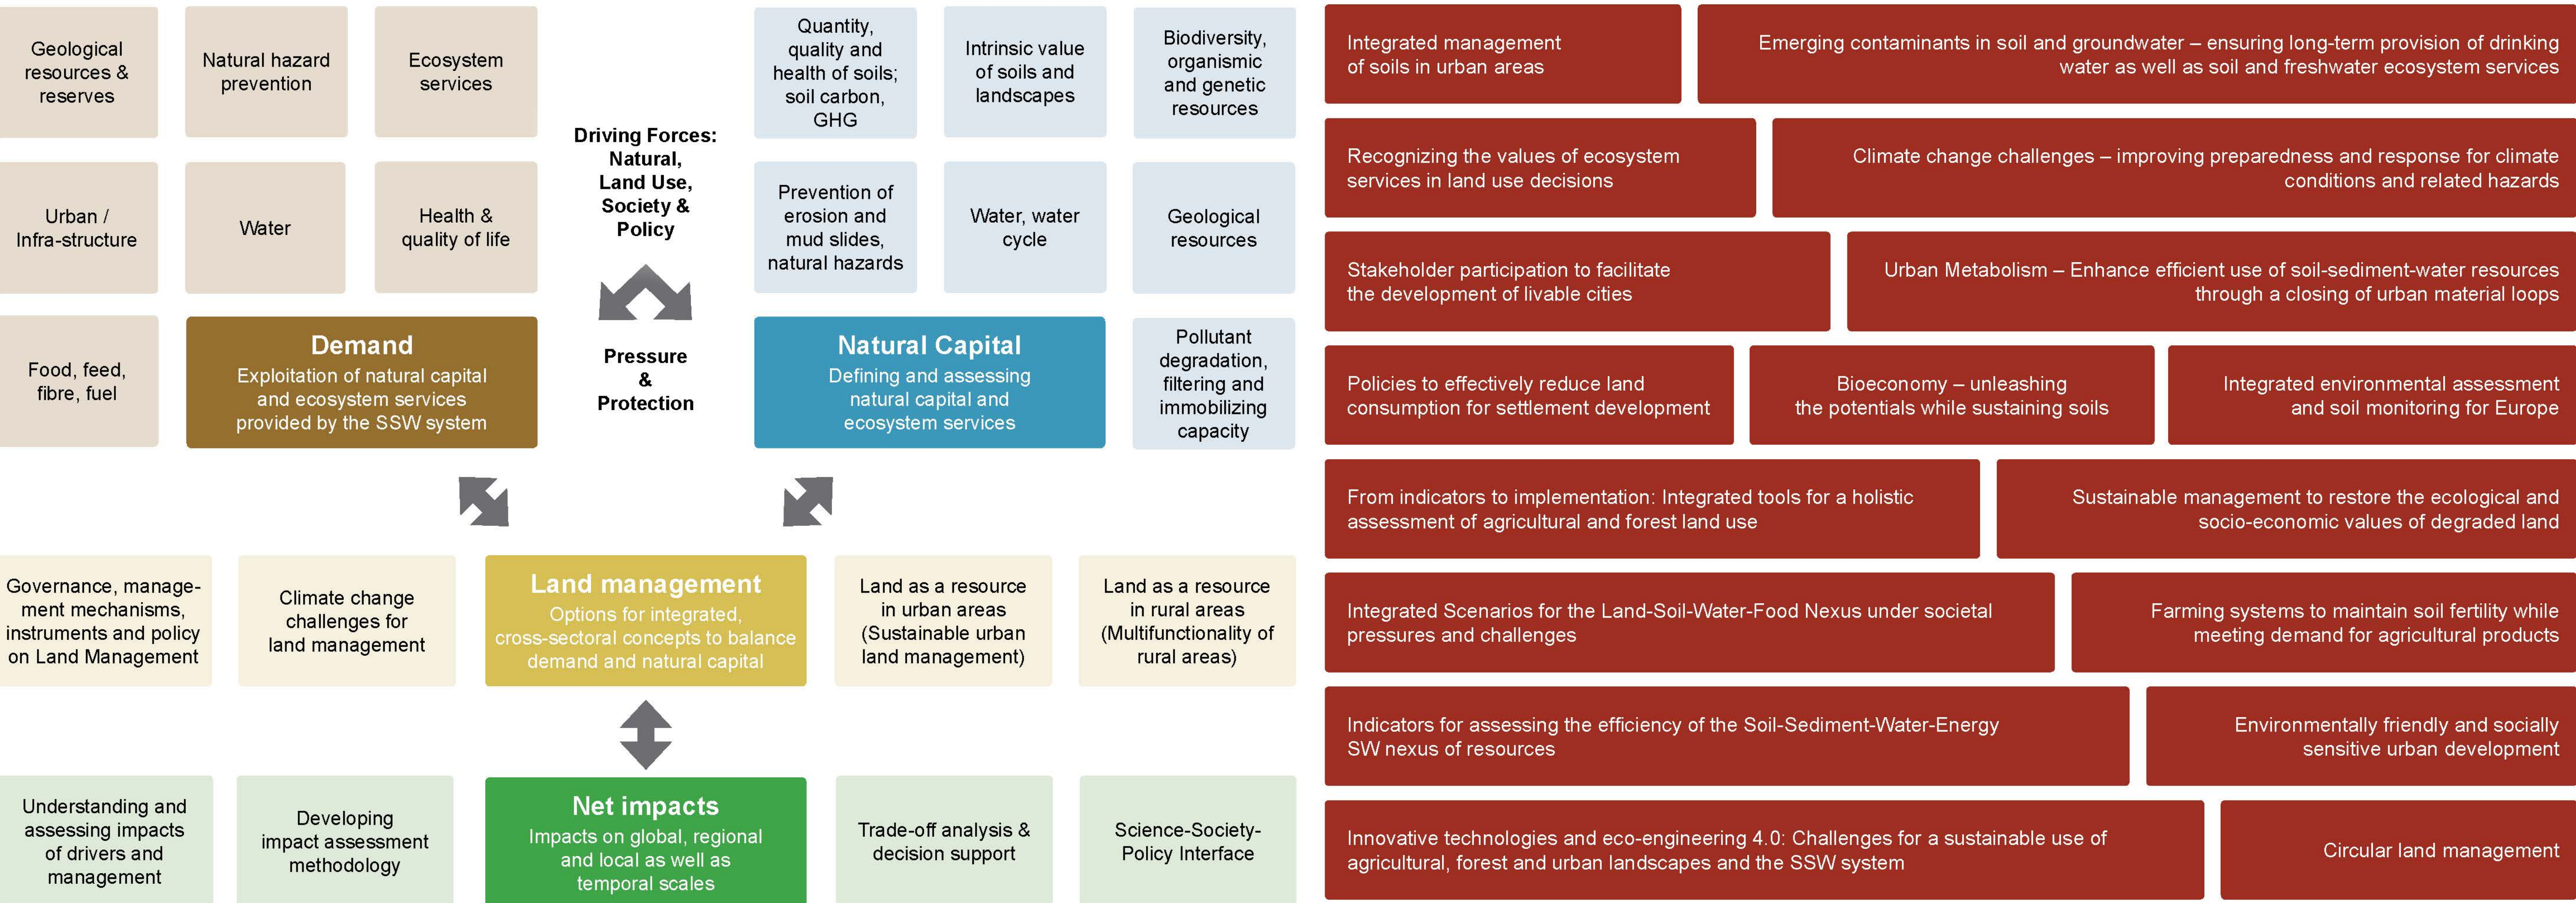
Geological resources & reserves

Natural hazard prevention

Ecosystem services

Driving Forces: Natural, Land Use, Society & Policy

Quantity, quality and health of soils; soil carbon, GHG

Intrinsic value of soils and landscapes

Biodiversity, organismic and genetic resources

Urban / Infra-structure

Water

Health & quality of life

Prevention of erosion and mud slides, natural hazards

Water, water cycle

Geological resources

Food, feed, fibre, fuel

Demand
Exploitation of natural capital and ecosystem services provided by the SSW system

Pressure & Protection

Natural Capital
Defining and assessing natural capital and ecosystem services

Pollutant degradation, filtering and immobilizing capacity

Governance, management mechanisms, instruments and policy on Land Management

Climate change challenges for land management

Land management
Options for integrated, cross-sectoral concepts to balance demand and natural capital

Land as a resource in urban areas (Sustainable urban land management)

Land as a resource in rural areas (Multifunctionality of rural areas)

Understanding and assessing impacts of drivers and management

Developing impact assessment methodology

Net impacts
Impacts on global, regional and local as well as temporal scales

Trade-off analysis & decision support

Science-Society-Policy Interface

Integrated management of soils in urban areas

Emerging contaminants in soil and groundwater – ensuring long-term provision of drinking water as well as soil and freshwater ecosystem services

Recognizing the values of ecosystem services in land use decisions

Climate change challenges – improving preparedness and response for climate conditions and related hazards

Stakeholder participation to facilitate the development of livable cities

Urban Metabolism – Enhance efficient use of soil-sediment-water resources through a closing of urban material loops

Policies to effectively reduce land consumption for settlement development

Bioeconomy – unleashing the potentials while sustaining soils

Integrated environmental assessment and soil monitoring for Europe

From indicators to implementation: Integrated tools for a holistic assessment of agricultural and forest land use

Sustainable management to restore the ecological and socio-economic values of degraded land

Integrated Scenarios for the Land-Soil-Water-Food Nexus under societal pressures and challenges

Farming systems to maintain soil fertility while meeting demand for agricultural products

Indicators for assessing the efficiency of the Soil-Sediment-Water-Energy SW nexus of resources

Environmentally friendly and socially sensitive urban development

Innovative technologies and eco-engineering 4.0: Challenges for a sustainable use of agricultural, forest and urban landscapes and the SSW system

Circular land management